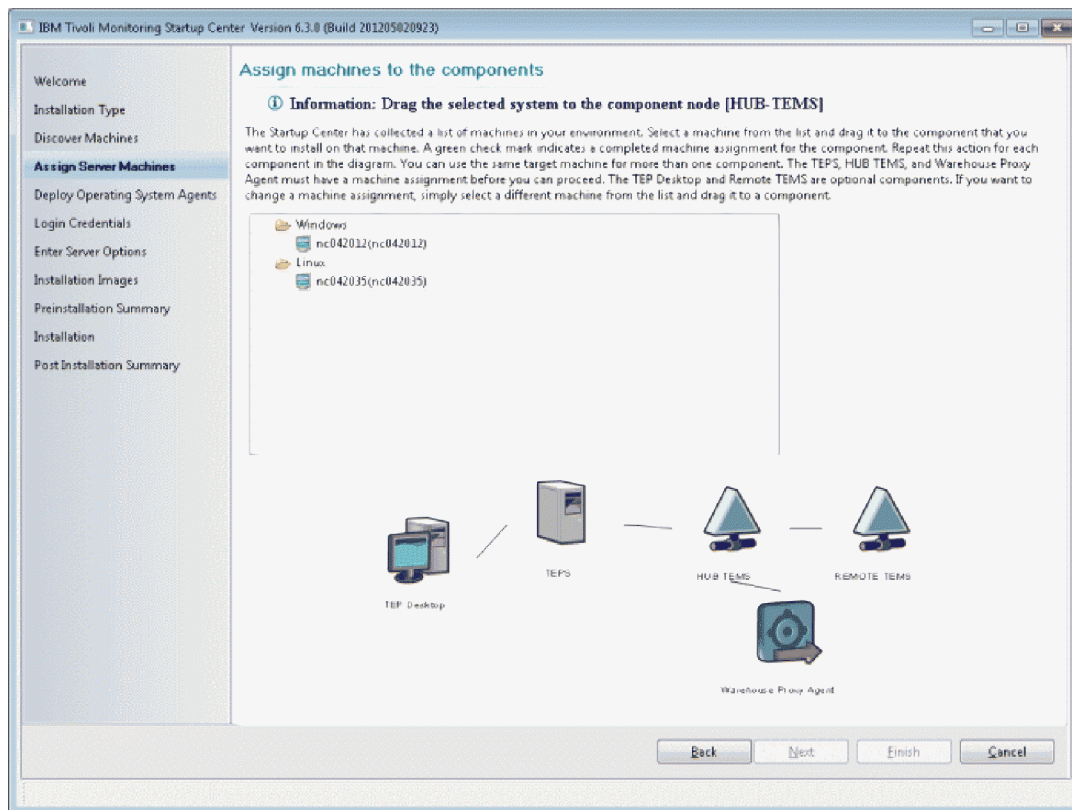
IBM Tivoli Monitoring Startup Center Version 6.3.0 (Build 201205020923)

Welcome
Installation Type
Discover Machines
Assign Server Machines
Deploy Operating System Agents
Login Credentials
Enter Server Options
Installation Images
Preinstallation Summary
Installation
Post Installation Summary

Assign machines to the components

Information: Drag the selected system to the component node [HUB-TEMS]

The Startup Center has collected a list of machines in your environment. Select a machine from the list and drag it to the component that you want to install on that machine. A green check mark indicates a completed machine assignment for the component. Repeat this action for each component in the diagram. You can use the same target machine for more than one component. The TEPS, HUB TEMS, and Warehouse Proxy Agent must have a machine assignment before you can proceed. The TEP Desktop and Remote TEMS are optional components. If you want to change a machine assignment, simply select a different machine from the list and drag it to a component.

Windows
nc042012(nc042012)
Linux
nc042035(nc042035)

TEP Desktop
TEPS
HUB TEMS
REMOTE TEMS
Warehouse Proxy Agent

Back
Next
Finish
Cancel